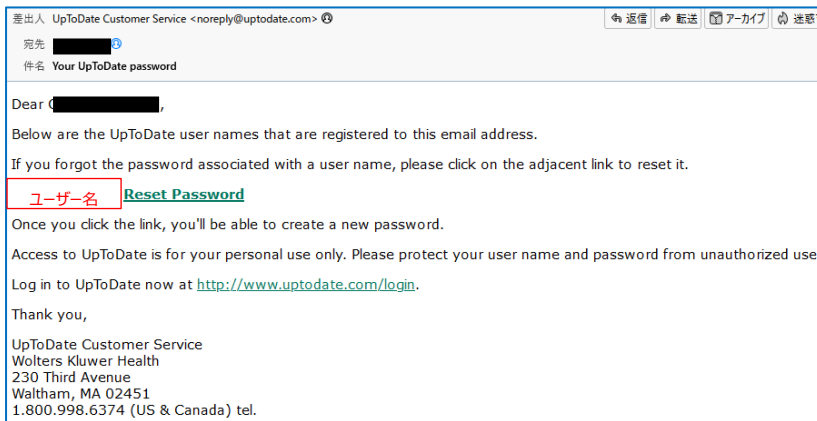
差出人 UpToDate Customer Service <noreply@uptodate.com>

返信 転送 アーカイブ 迷惑

宛先

件名 Your UpToDate password

Dear C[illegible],

Below are the UpToDate user names that are registered to this email address.

If you forgot the password associated with a user name, please click on the adjacent link to reset it.

ユーザー名 Reset Password

Once you click the link, you'll be able to create a new password.

Access to UpToDate is for your personal use only. Please protect your user name and password from unauthorized use

Log in to UpToDate now at http://www.uptodate.com/login.

Thank you,

UpToDate Customer Service
Wolters Kluwer Health
230 Third Avenue
Waltham, MA 02451
1.800.998.6374 (US & Canada) tel.